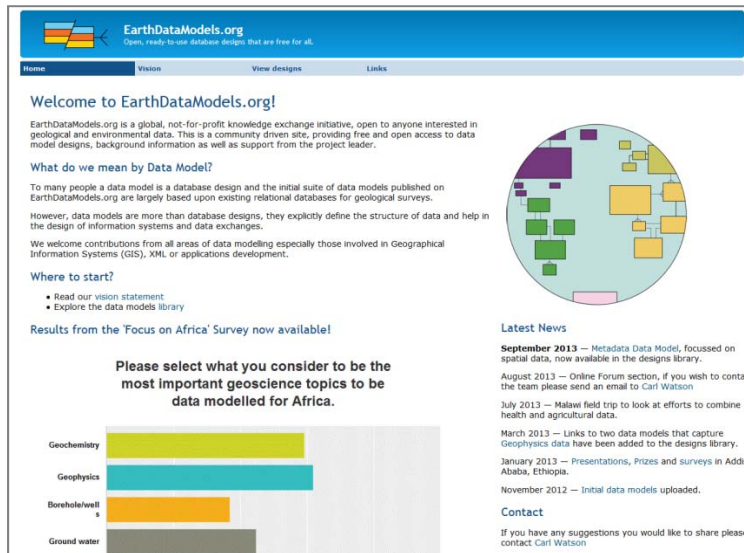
EarthDataModels.org
Open, ready-to-use database designs that are free for all.

Home | Vision | View designs | Links

Welcome to EarthDataModels.org!

EarthDataModels.org is a global, not-for-profit knowledge exchange initiative, open to anyone interested in geological and environmental data. This is a community driven site, providing free and open access to data model designs, background information as well as support from the project leader.

What do we mean by Data Model?

To many people a data model is a database design and the initial suite of data models published on EarthDataModels.org are largely based upon existing relational databases for geological surveys.

However, data models are more than database designs, they explicitly define the structure of data and help in the design of information systems and data exchanges.

We welcome contributions from all areas of data modelling especially those involved in Geographical Information Systems (GIS), XML or applications development.

Where to start?

• Read our vision statement
• Explore the data models library

Results from the 'Focus on Africa' Survey now available!

Please select what you consider to be the most important geoscience topics to be data modelled for Africa.

Geochemistry
Geophysics
Borehole/wells
Ground water

Latest News

September 2013 — Metadata Data Model, focussed on spatial data, now available in the designs library.

August 2013 — Online Forum section, if you wish to conta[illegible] the team please send an email to Carl Watson

July 2013 — Malawi field trip to look at efforts to combine health and agricultural data.

March 2013 — Links to two data models that capture Geophysics data have been added to the designs library.

January 2013 — Presentations, Prizes and surveys in Addi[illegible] Ababa, Ethiopia.

November 2012 — Initial data models uploaded.

Contact

If you have any suggestions you would like to share pleas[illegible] contact Carl Watson